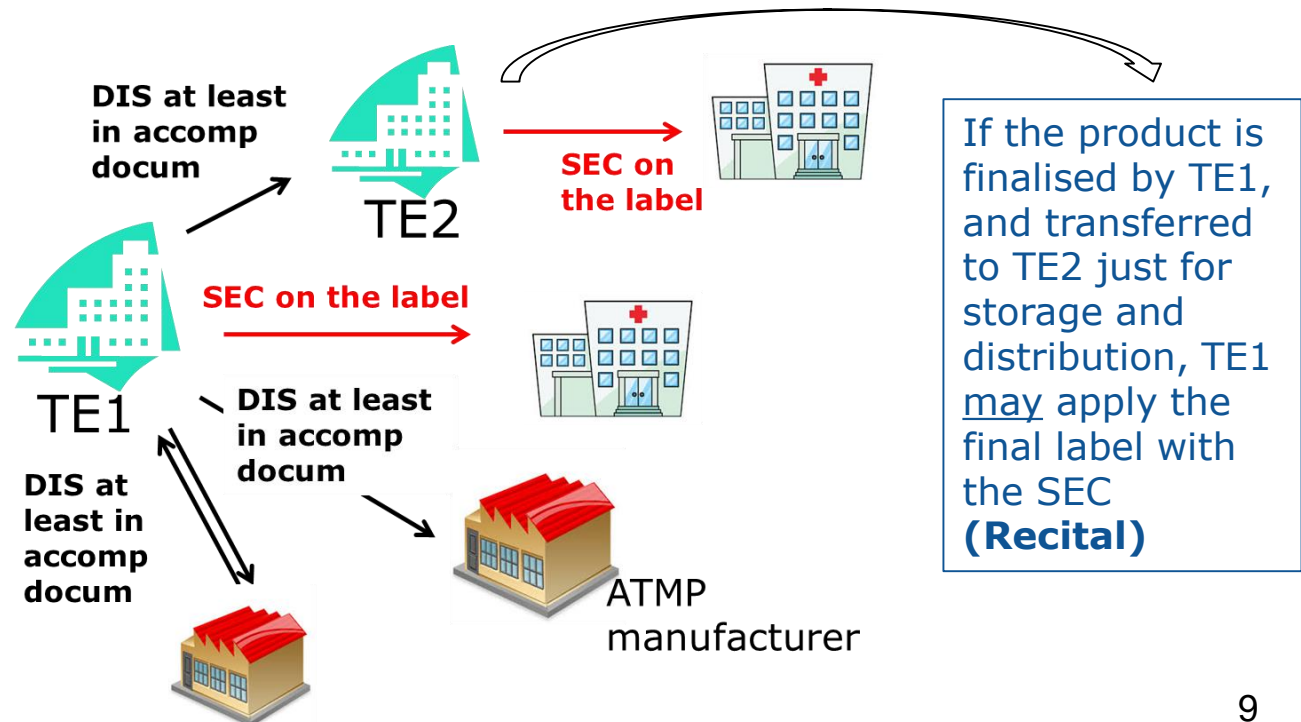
DIS at least in accomp docum

TE2

SEC on the label

If the product is finalised by TE1, and transferred to TE2 just for storage and distribution, TE1 may apply the final label with the SEC **(Recital)**

SEC on the label

TE1

DIS at least in accomp docum

DIS at least in accomp docum

ATMP manufacturer

9